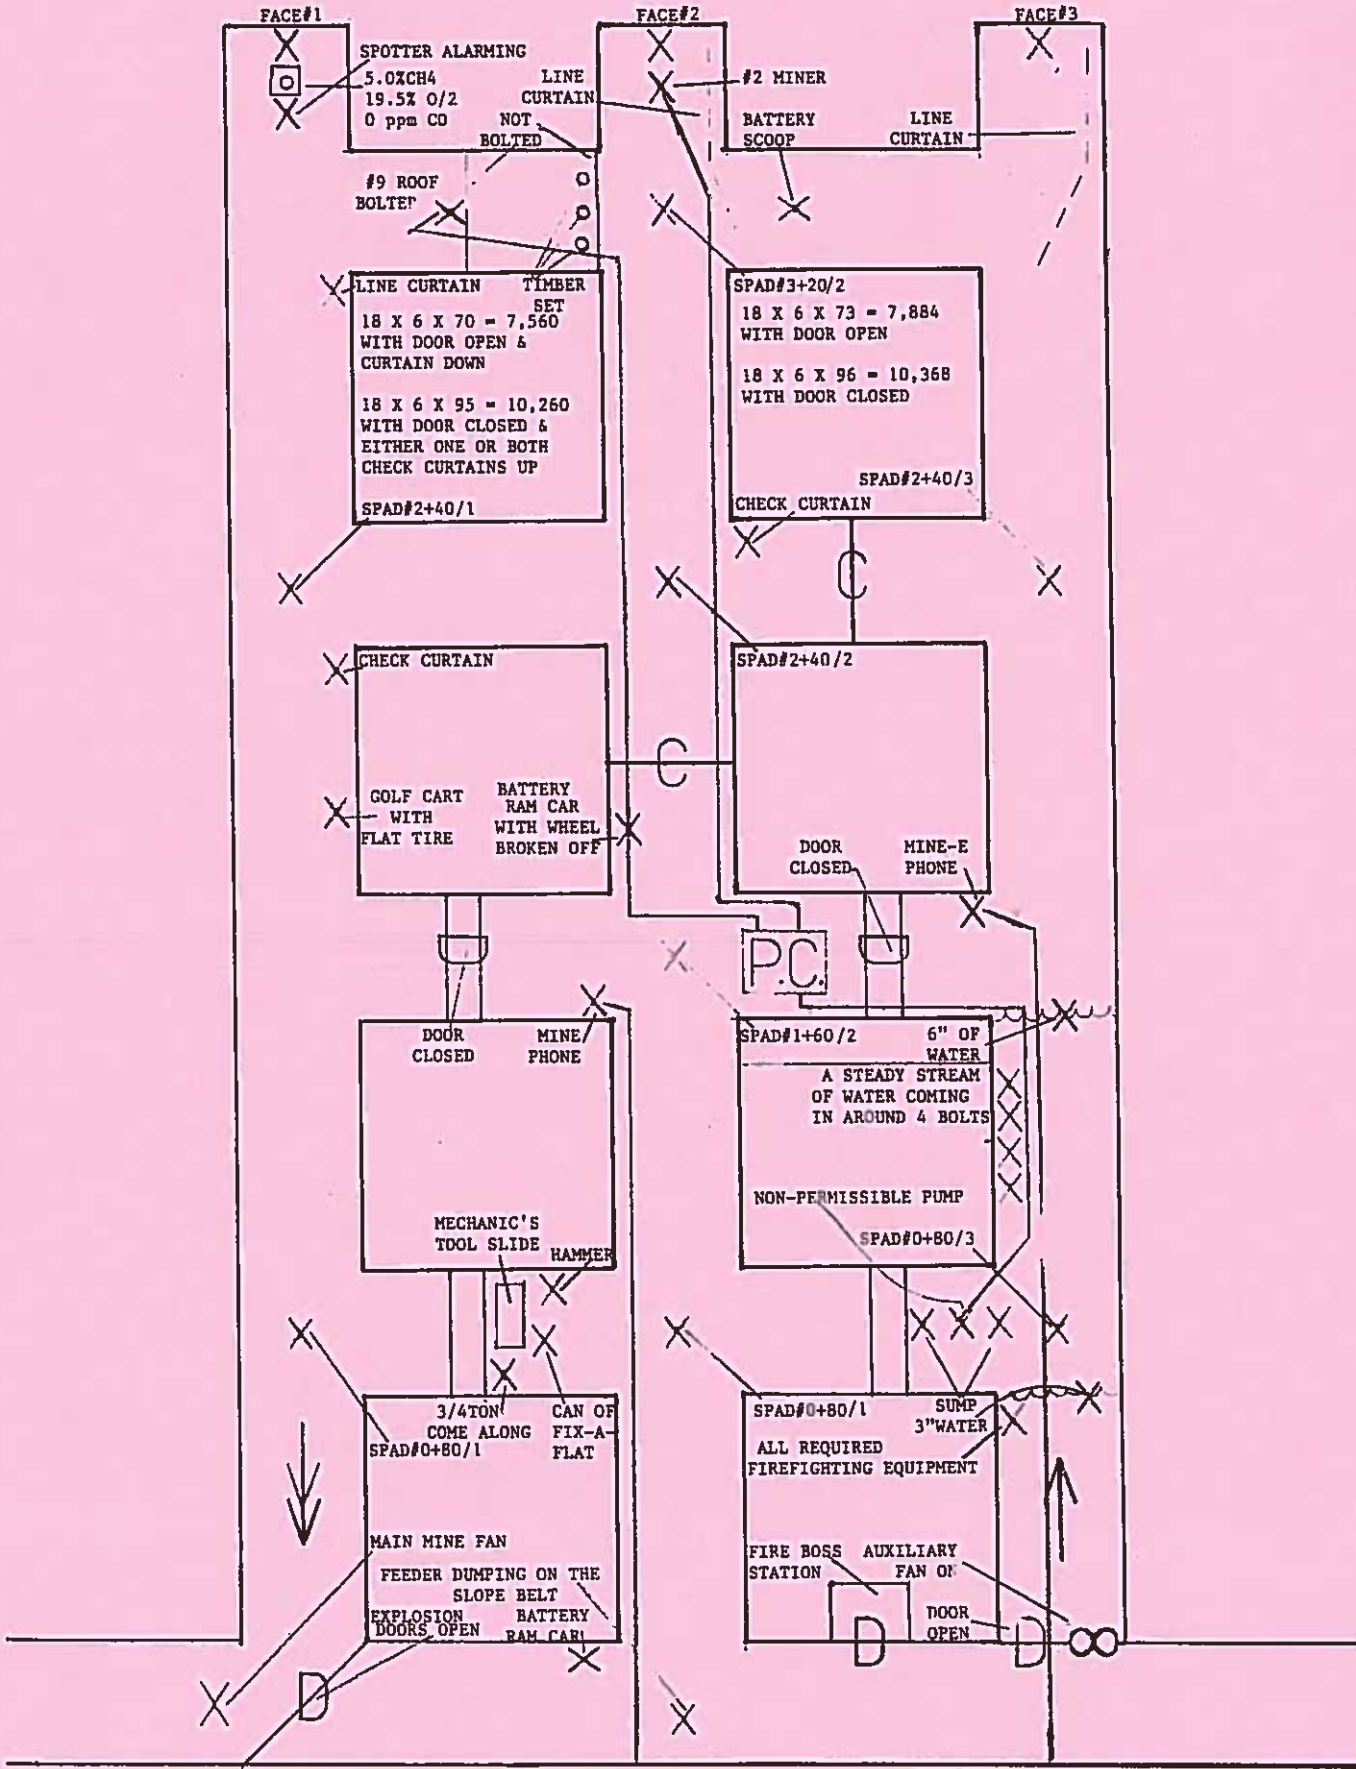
FACE#1

FACE#2

FACE#3

SPOTTER ALARMING
5.0%CH4
19.5% O/2
0 ppm CO

LINE CURTAIN

#2 MINER

NOT BOLTED

BATTERY SCOOP

LINE CURTAIN

#9 ROOF BOLTEF

LINE CURTAIN

TIMBER SET

18 X 6 X 70 = 7,560
WITH DOOR OPEN &
CURTAIN DOWN

18 X 6 X 95 = 10,260
WITH DOOR CLOSED &
EITHER ONE OR BOTH
CHECK CURTAINS UP

SPAD#2+40/1

SPAD#3+20/2
18 X 6 X 73 = 7,884
WITH DOOR OPEN

18 X 6 X 96 = 10,368
WITH DOOR CLOSED

SPAD#2+40/3

CHECK CURTAIN

C

CHECK CURTAIN

SPAD#2+40/2

C

GOLF CART WITH FLAT TIRE

BATTERY RAM CAR WITH WHEEL BROKEN OFF

DOOR CLOSED

MINE-E PHONE

P.C.

DOOR CLOSED

MINE PHONE

SPAD#1+60/2

6" OF WATER

A STEADY STREAM OF WATER COMING IN AROUND 4 BOLTS

NON-PERMISSIBLE PUMP

SPAD#0+80/3

MECHANIC'S TOOL SLIDE

HAMMER

3/4TON COME ALONG

CAN OF FIX-A-FLAT

SPAD#0+80/1

SPAD#0+80/1

SUMP 3"WATER

ALL REQUIRED FIREFIGHTING EQUIPMENT

MAIN MINE FAN

FEEDER DUMPING ON THE SLOPE BELT

EXPLOSION DOORS OPEN

BATTERY RAM CAR

FIRE BOSS STATION

AUXILIARY FAN ON

DOOR OPEN

D

D

D